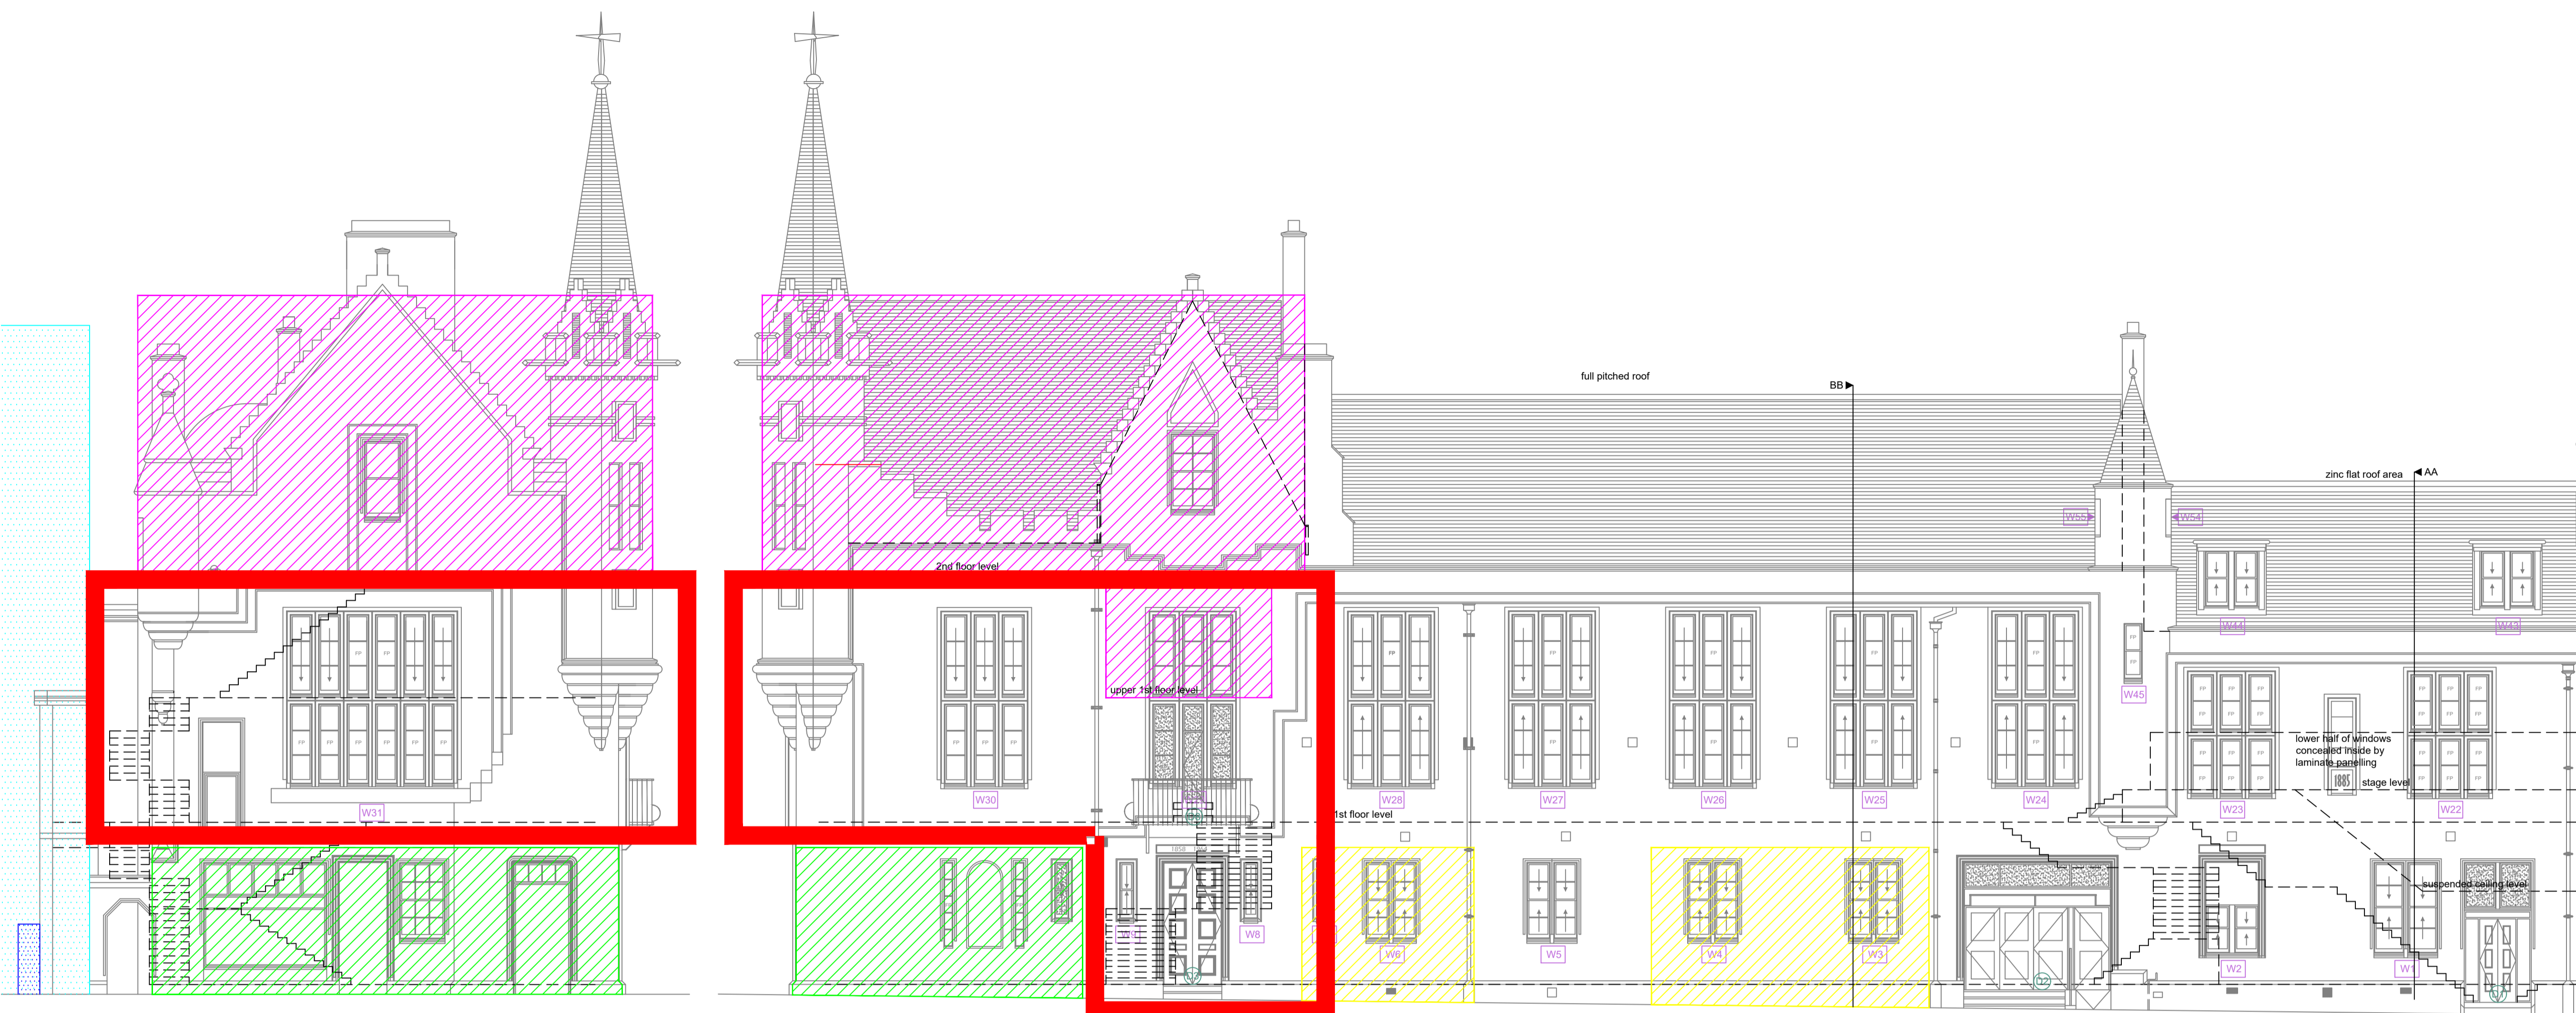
full pitched roof

BB

zinc flat roof area

AA

W55

W54

W44

W43

W45

2nd floor level

upper 1st floor level

lower half of windows concealed inside by laminate panelling

stage level

1885

W31

W30

W28

W27

W26

W25

W24

W23

W22

1st floor level

suspended ceiling level

W7

W8

W6

W5

W4

W3

W2

W1

1858